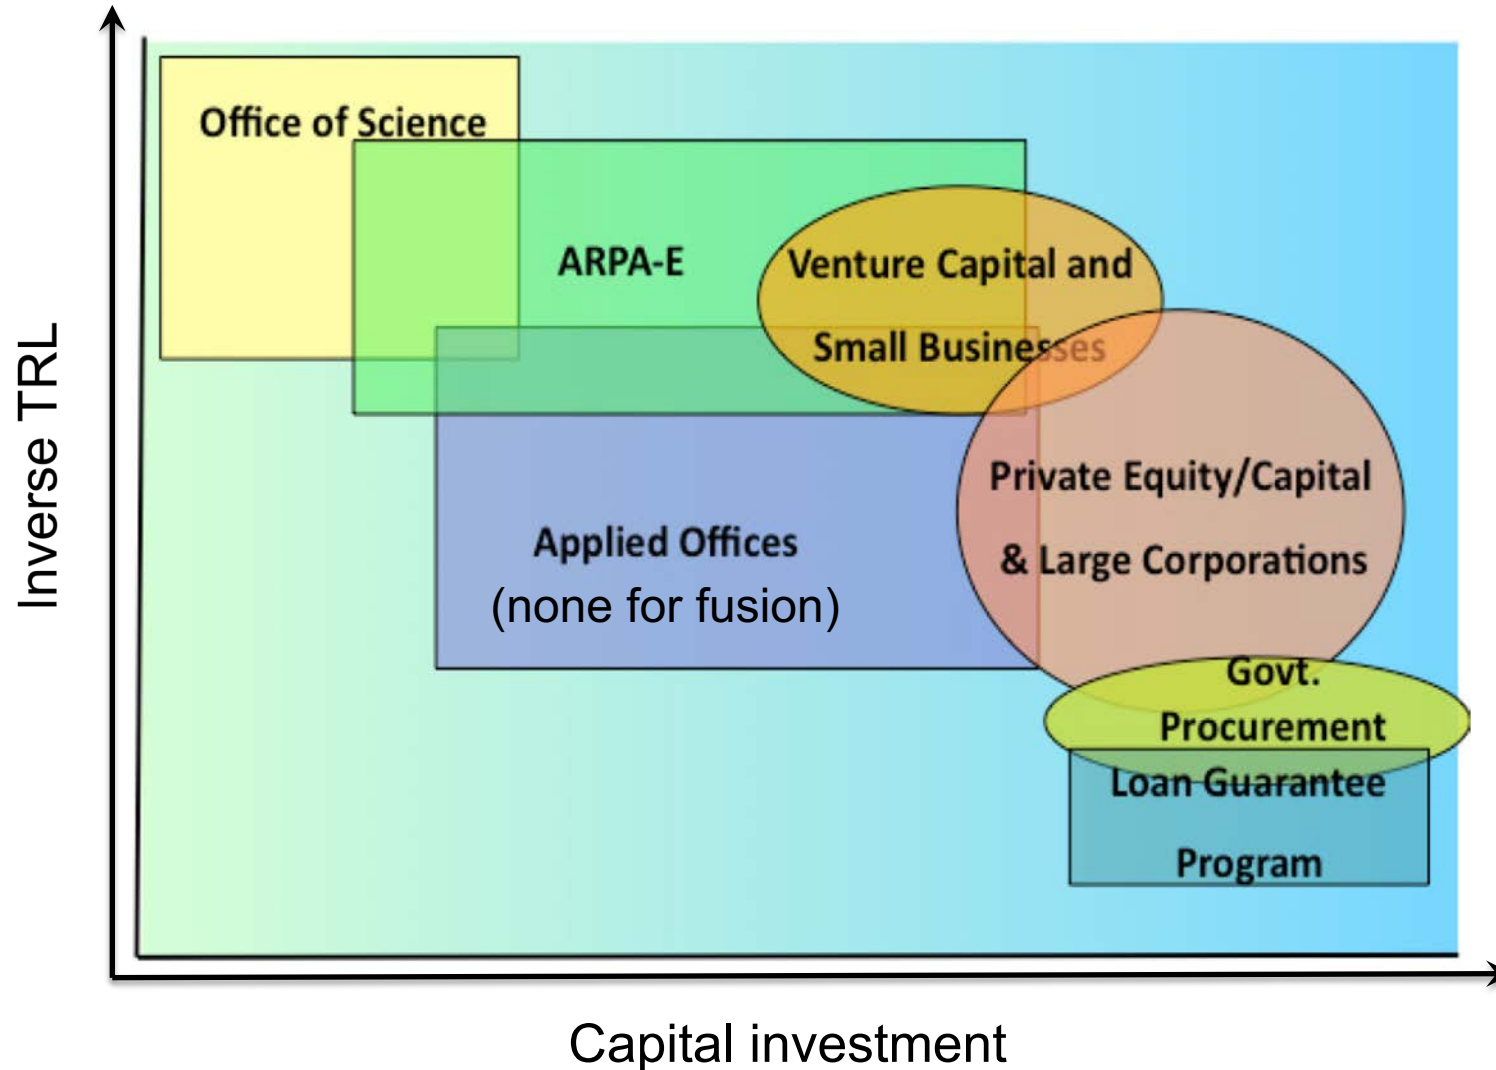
Inverse TRL

Office of Science

ARPA-E

Venture Capital and Small Businesses

Applied Offices
(none for fusion)

Private Equity/Capital & Large Corporations

Govt. Procurement

Loan Guarantee Program

Capital investment